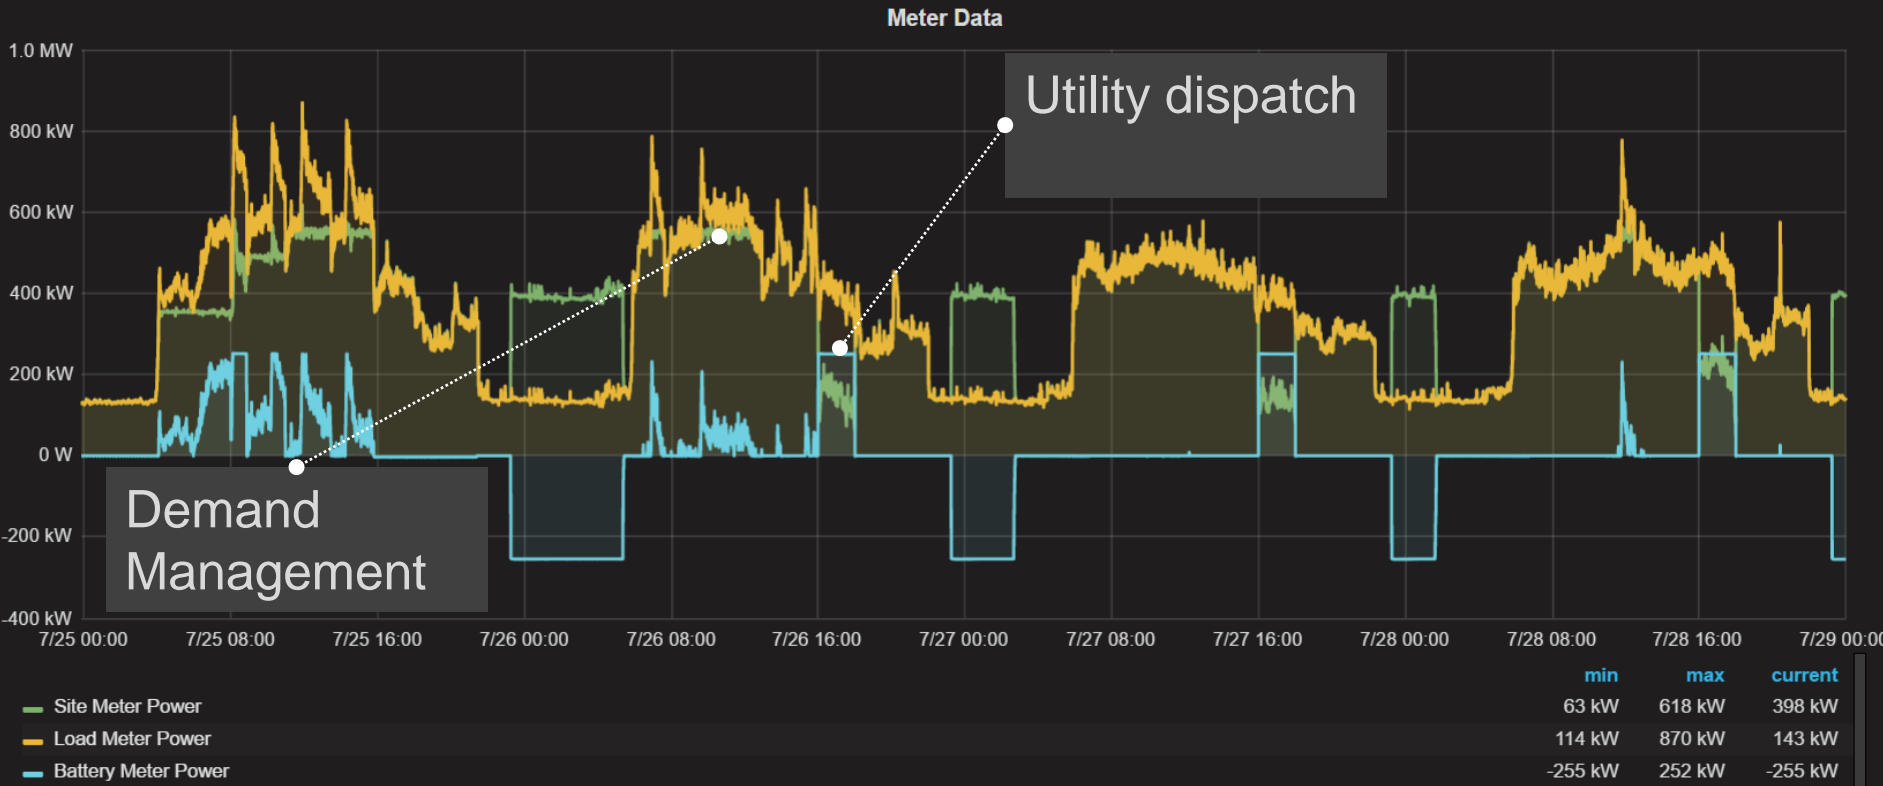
Meter Data

1.0 MW
800 kW
600 kW
400 kW
200 kW
0 W
-200 kW
-400 kW

Utility dispatch

Demand Management

7/25 00:00 7/25 08:00 7/25 16:00 7/26 00:00 7/26 08:00 7/26 16:00 7/27 00:00 7/27 08:00 7/27 16:00 7/28 00:00 7/28 08:00 7/28 16:00 7/29 00:00

| | min | max | current |
|---|---|---|---|
| Site Meter Power | 63 kW | 618 kW | 398 kW |
| Load Meter Power | 114 kW | 870 kW | 143 kW |
| Battery Meter Power | -255 kW | 252 kW | -255 kW |